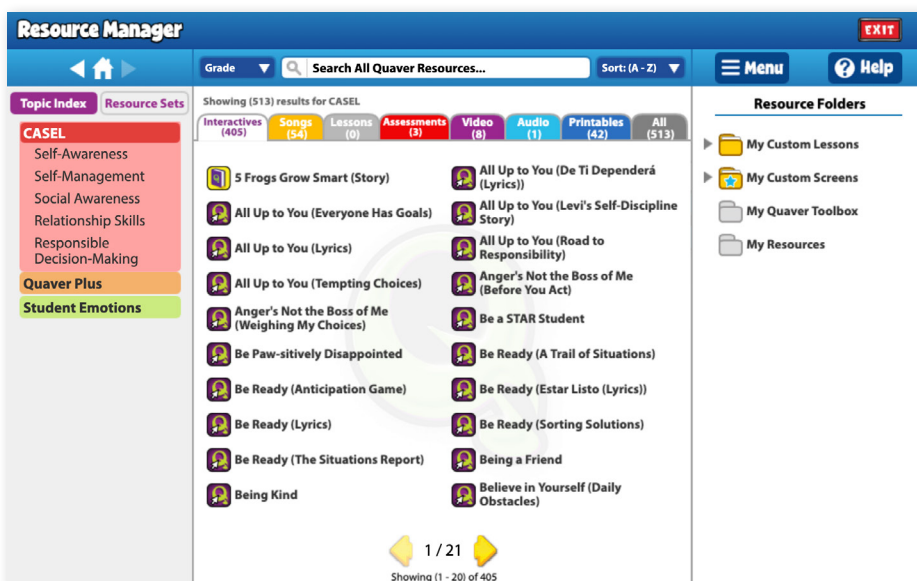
Resource Manager

EXIT

Grade

Search All Quaver Resources...

Sort: (A - Z)

Menu

Help

Topic Index

Resource Sets

CASEL

Self-Awareness

Self-Management

Social Awareness

Relationship Skills

Responsible Decision-Making

Quaver Plus

Student Emotions

Showing (513) results for CASEL

Interactives (405)

Songs (54)

Lessons (0)

Assessments (3)

Video (8)

Audio (1)

Printables (42)

All (513)

5 Frogs Grow Smart (Story)

All Up to You (De Ti Dependerá (Lyrics))

All Up to You (Everyone Has Goals)

All Up to You (Levi's Self-Discipline Story)

All Up to You (Lyrics)

All Up to You (Road to Responsibility)

All Up to You (Tempting Choices)

Anger's Not the Boss of Me (Before You Act)

Anger's Not the Boss of Me (Weighing My Choices)

Be a STAR Student

Be Paw-sitively Disappointed

Be Ready (A Trail of Situations)

Be Ready (Anticipation Game)

Be Ready (Estar Listo (Lyrics))

Be Ready (Lyrics)

Be Ready (Sorting Solutions)

Be Ready (The Situations Report)

Being a Friend

Being Kind

Believe in Yourself (Daily Obstacles)

1 / 21

Showing (1 - 20) of 405

Resource Folders

My Custom Lessons

My Custom Screens

My Quaver Toolbox

My Resources